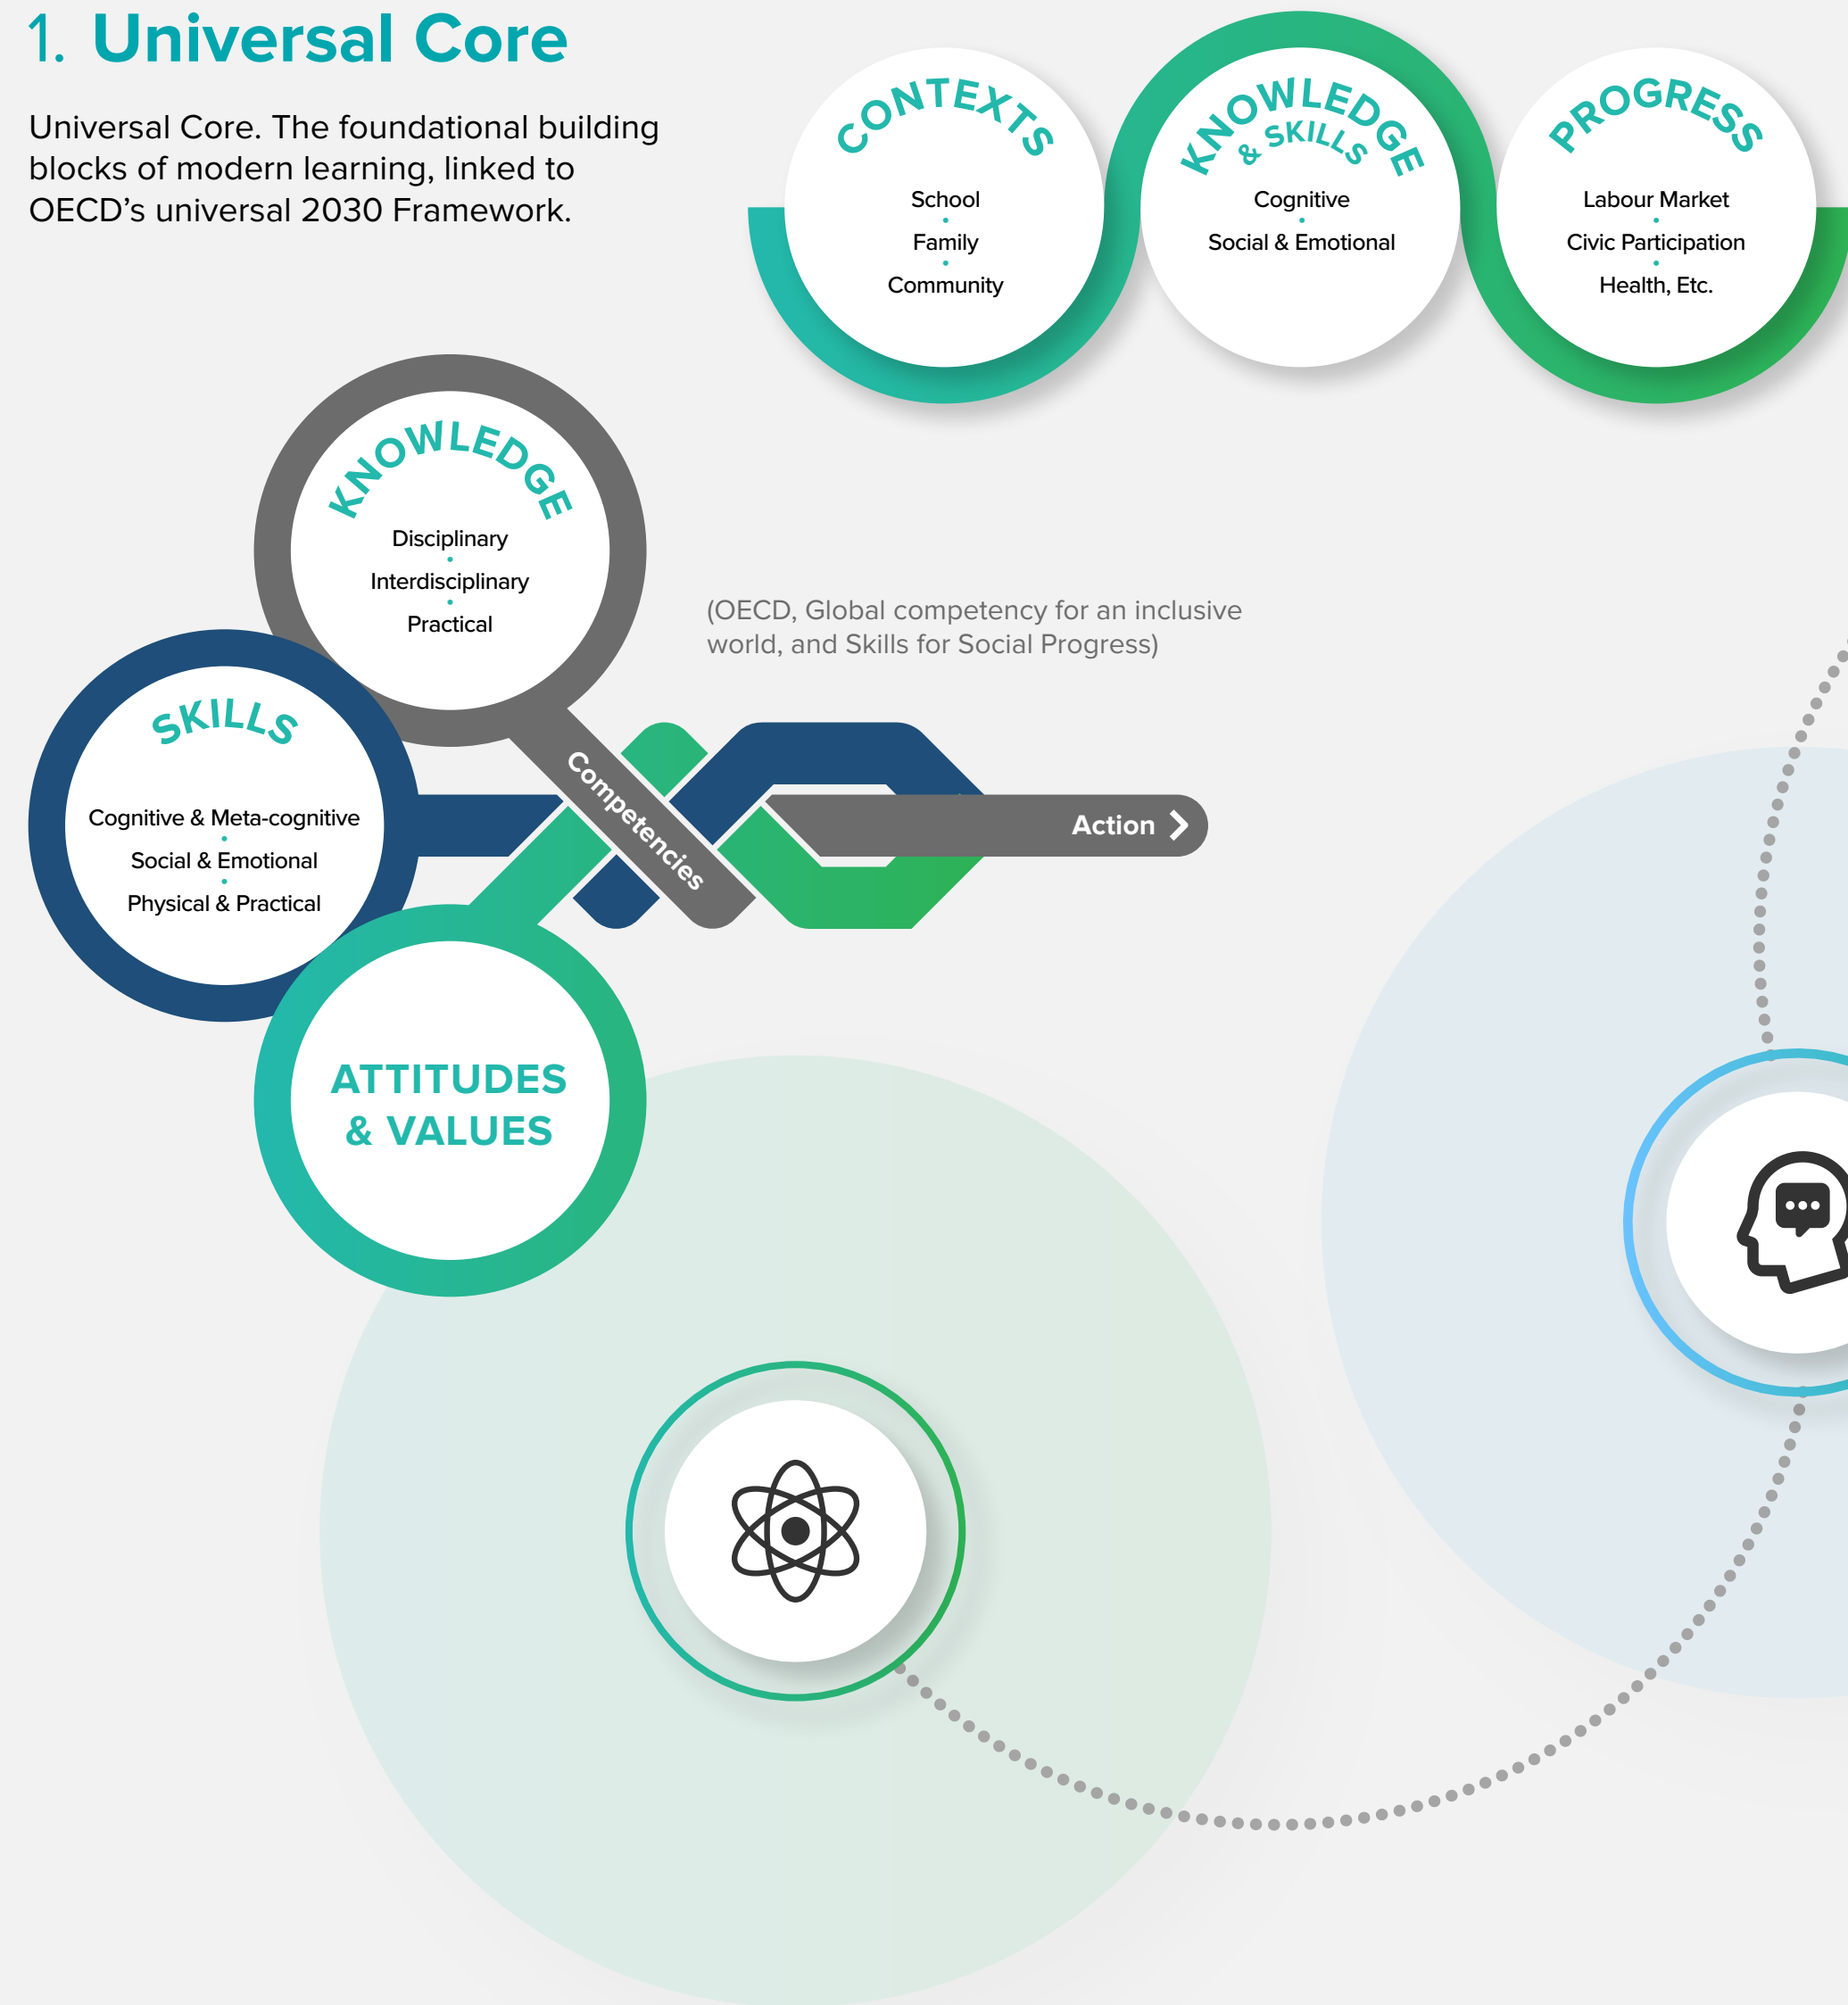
1. Universal Core

Universal Core. The foundational building blocks of modern learning, linked to OECD's universal 2030 Framework.

CONTEXTS
School
Family
Community

KNOWLEDGE & SKILLS
Cognitive
Social & Emotional

PROGRESS
Labour Market
Civic Participation
Health, Etc.

KNOWLEDGE
Disciplinary
Interdisciplinary
Practical

(OECD, Global competency for an inclusive world, and Skills for Social Progress)

SKILLS
Cognitive & Meta-cognitive
Social & Emotional
Physical & Practical

Competencies

Action

ATTITUDES & VALUES